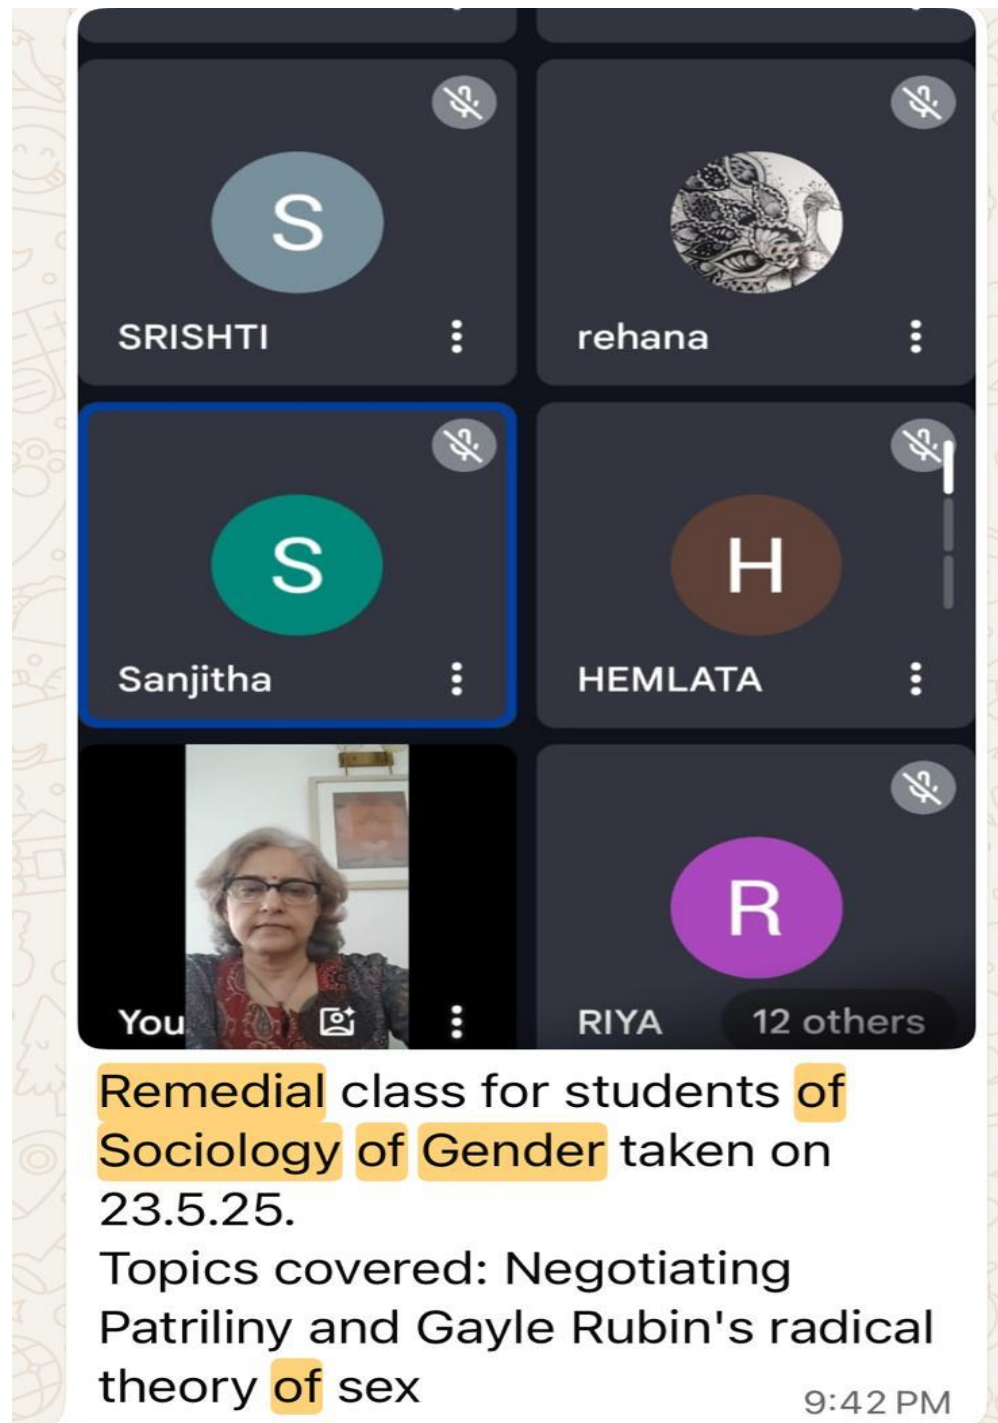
S
SRISHTI

rehana

S
Sanjitha

H
HEMLATA

You

R
RIYA

12 others

Remedial class for students of Sociology of Gender taken on 23.5.25.
Topics covered: Negotiating Patriliny and Gayle Rubin's radical theory of sex

9:42 PM